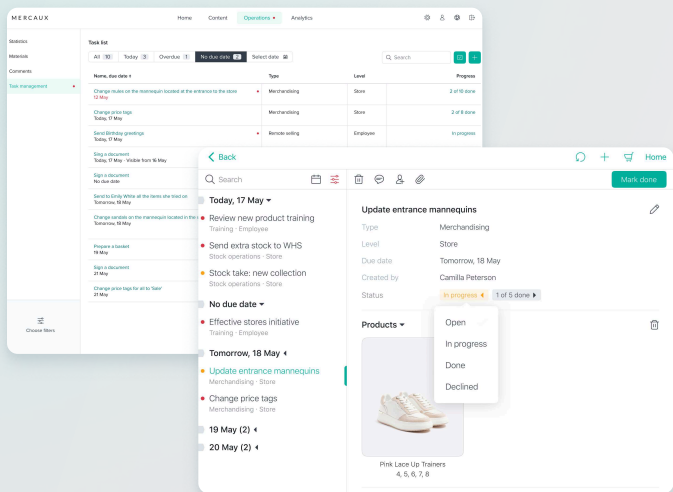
MERCAUX

Home Content Operations Analytics

Statistics
Materials
Comments
Task management

Choose filters

Task list

All 10 Today 3 Overdue 1 No due date 2 Select date

Search

| Name, due date | Type | Level | Progress |
|---|---|---|---|
| Change mules on the mannequin located at the entrance to the store 12 May | Merchandising | Store | 2 of 16 done |
| Change price tags Today, 17 May | Merchandising | Store | 2 of 8 done |
| Send Birthday greetings Today, 17 May | Remote selling | Employee | In progress |

Sign a document Today, 17 May · Visible from 16 May
Sign a document No due date
Send to Emily White all the items she tried on Tomorrow, 18 May
Change sandals on the mannequin located in the Tomorrow, 18 May
Prepare a basket 19 May
Sign a document 21 May
Change price tags for all to 'Sale' 21 May

Back

Home

Search

Mark done

Today, 17 May
Review new product training
Training · Employee
Send extra stock to WHS
Stock operations · Store
Stock take: new collection
Stock operations · Store
No due date
Effective stores initiative
Training · Employee
Tomorrow, 18 May
Update entrance mannequins
Merchandising · Store
Change price tags
Merchandising · Store
19 May (2)
20 May (2)

Update entrance mannequins

Type Merchandising
Level Store
Due date Tomorrow, 18 May
Created by Camilla Peterson
Status In progress 1 of 5 done

Products

Open
In progress
Done
Declined

Pink Lace Up Trainers
4, 5, 6, 7, 8